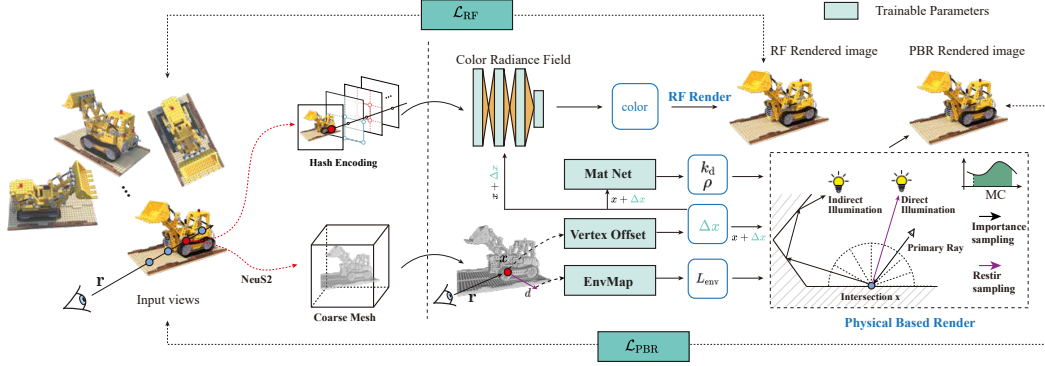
$\mathcal{L}_{\text{RF}}$

Trainable Parameters

RF Rendered image

PBR Rendered image

Color Radiance Field

color

RF Render

Hash Encoding

Mat Net

$k_{\text{d}}$
$\rho$

$x + \Delta x$

$x + \Delta x$

Vertex Offset

$\Delta x$

$x + \Delta x$

MC

Indirect Illumination

Direct Illumination

Importance sampling

Primary Ray

Restir sampling

Intersection x

r

Input views

NeuS2

Coarse Mesh

$x$

r

$d$

EnvMap

$L_{\text{env}}$

Physical Based Render

$\mathcal{L}_{\text{PBR}}$